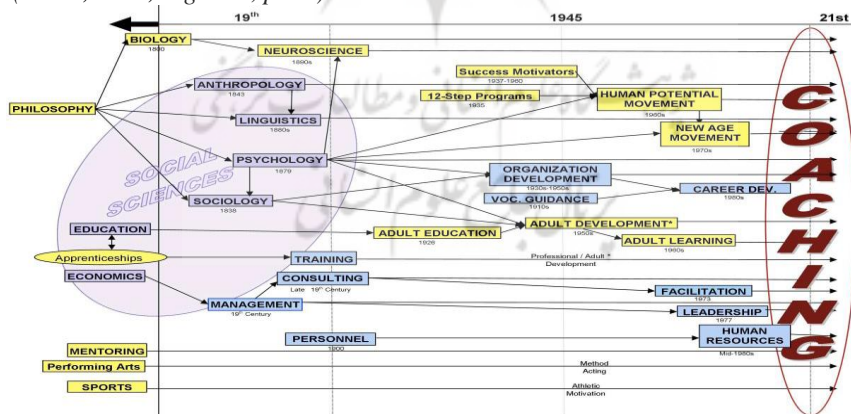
19th
1945
21st
BIOLOGY
1860
NEUROSCIENCE
1890s
PHILOSOPHY
ANTHROPOLOGY
1843
LINGUISTICS
1860s
Success Motivators
1937-1960
12-Step Programs
1935
HUMAN POTENTIAL MOVEMENT
1960s
NEW AGE MOVEMENT
1970s
SOCIAL SCIENCES
PSYCHOLOGY
1879
SOCIOLOGY
1838
ORGANIZATION DEVELOPMENT
1930s-1950s
VOC. GUIDANCE
1910s
CAREER DEV.
1980s
EDUCATION
ADULT EDUCATION
1926
ADULT DEVELOPMENT*
1950s
ADULT LEARNING
1960s
Apprenticeships
TRAINING
Professional / Adult * Development
ECONOMICS
CONSULTING
Late 19th Century
FACILITATION
1973
MANAGEMENT
19th Century
LEADERSHIP
1977
PERSONNEL
1800
HUMAN RESOURCES
Mid-1980s
MENTORING
Performing Arts
Method Acting
SPORTS
Athletic Motivation
COACHING